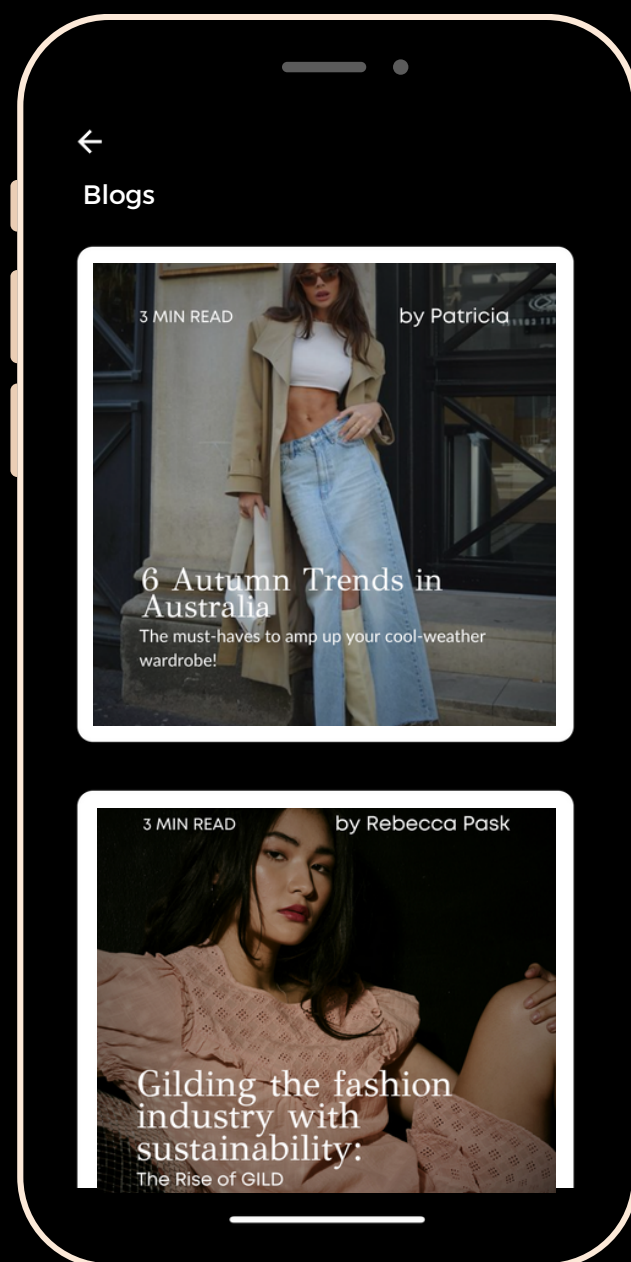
←

Blogs

3 MIN READ

by Patricia

6 Autumn Trends in Australia

The must-haves to amp up your cool-weather wardrobe!

3 MIN READ

by Rebecca Pask

Gilding the fashion industry with sustainability:

The Rise of GILD